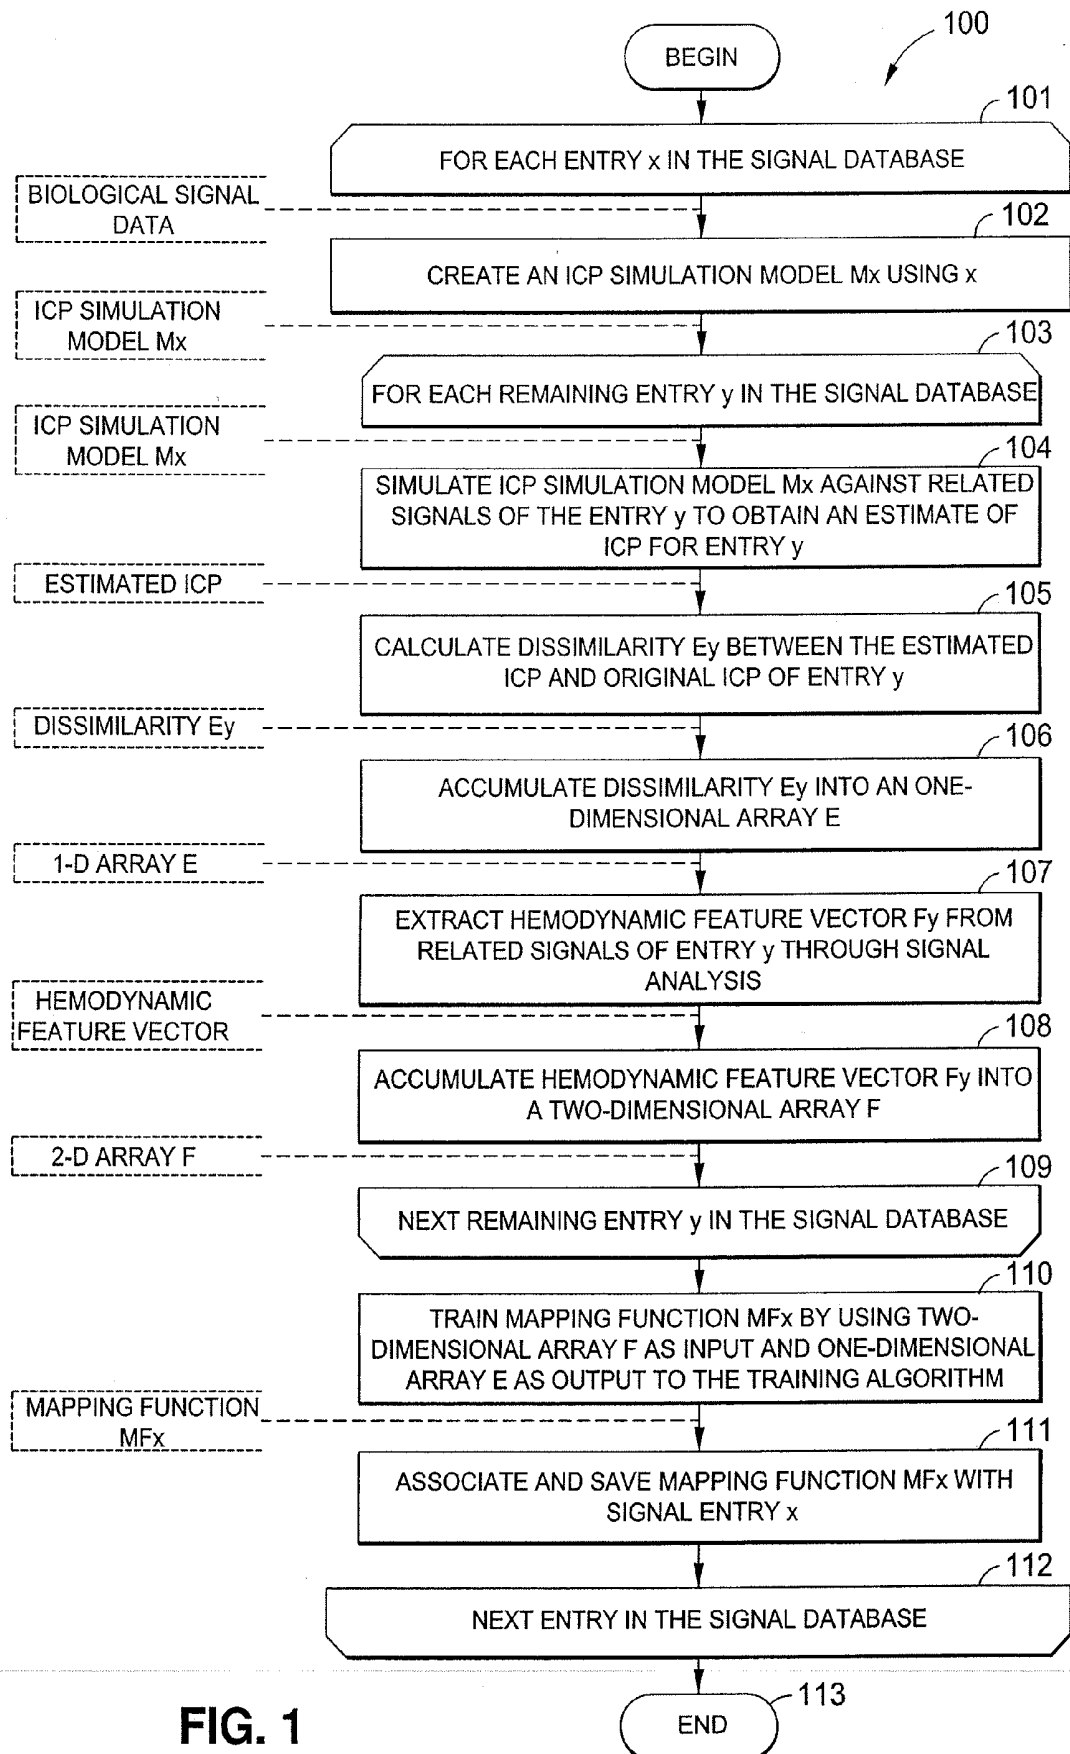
100

BEGIN

101

FOR EACH ENTRY x IN THE SIGNAL DATABASE

BIOLOGICAL SIGNAL DATA

102

CREATE AN ICP SIMULATION MODEL Mx USING x

ICP SIMULATION MODEL Mx

103

FOR EACH REMAINING ENTRY y IN THE SIGNAL DATABASE

ICP SIMULATION MODEL Mx

104

SIMULATE ICP SIMULATION MODEL Mx AGAINST RELATED SIGNALS OF THE ENTRY y TO OBTAIN AN ESTIMATE OF ICP FOR ENTRY y

ESTIMATED ICP

105

CALCULATE DISSIMILARITY Ey BETWEEN THE ESTIMATED ICP AND ORIGINAL ICP OF ENTRY y

DISSIMILARITY Ey

106

ACCUMULATE DISSIMILARITY Ey INTO AN ONE-DIMENSIONAL ARRAY E

1-D ARRAY E

107

EXTRACT HEMODYNAMIC FEATURE VECTOR Fy FROM RELATED SIGNALS OF ENTRY y THROUGH SIGNAL ANALYSIS

HEMODYNAMIC FEATURE VECTOR

108

ACCUMULATE HEMODYNAMIC FEATURE VECTOR Fy INTO A TWO-DIMENSIONAL ARRAY F

2-D ARRAY F

109

NEXT REMAINING ENTRY y IN THE SIGNAL DATABASE

110

TRAIN MAPPING FUNCTION MFx BY USING TWO-DIMENSIONAL ARRAY F AS INPUT AND ONE-DIMENSIONAL ARRAY E AS OUTPUT TO THE TRAINING ALGORITHM

MAPPING FUNCTION MFx

111

ASSOCIATE AND SAVE MAPPING FUNCTION MFx WITH SIGNAL ENTRY x

112

NEXT ENTRY IN THE SIGNAL DATABASE

FIG. 1

113

END